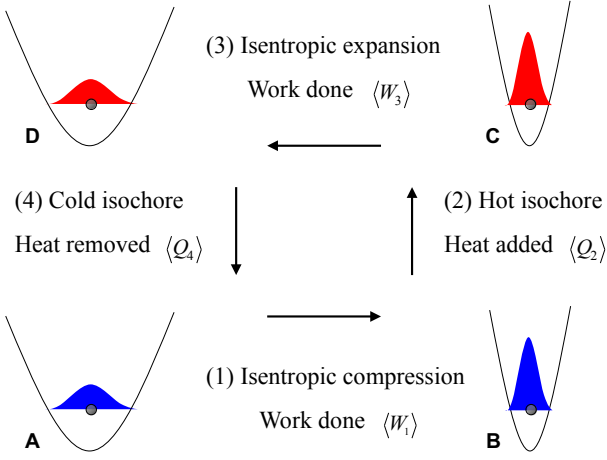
D

(3) Isentropic expansion

Work done $\langle W_3 \rangle$

C

(4) Cold isochore

Heat removed $\langle Q_4 \rangle$

(2) Hot isochore

Heat added $\langle Q_2 \rangle$

A

(1) Isentropic compression

Work done $\langle W_1 \rangle$

B